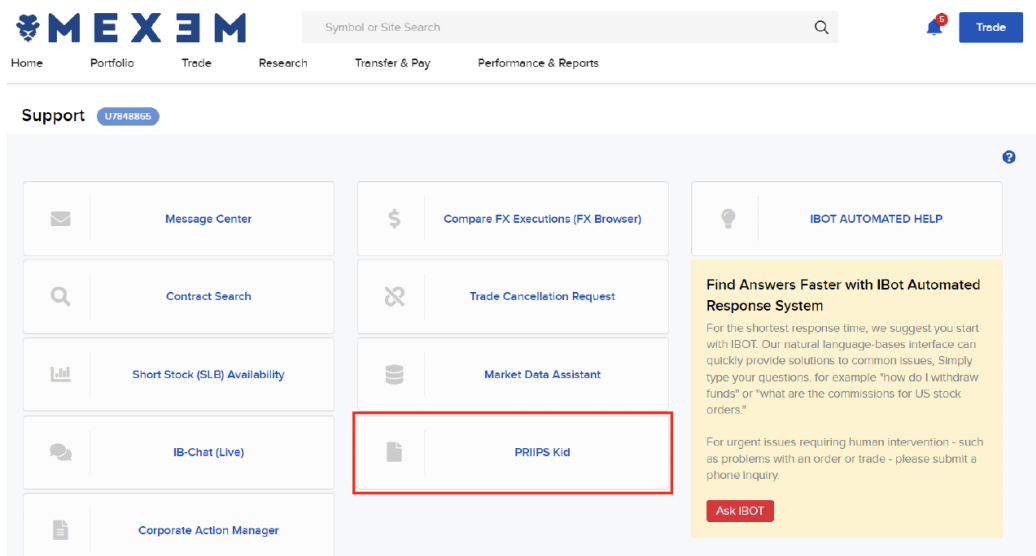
MEXƎM

Symbol or Site Search

5

Trade

Home Portfolio Trade Research Transfer & Pay Performance & Reports

Support U7848865

?

Message Center

Compare FX Executions (FX Browser)

IBOT AUTOMATED HELP

Contract Search

Trade Cancellation Request

Find Answers Faster with IBot Automated Response System

For the shortest response time, we suggest you start with IBOT. Our natural language-bases interface can quickly provide solutions to common issues, Simply type your questions. for example "how do I withdraw funds" or "what are the commissions for US stock orders."

For urgent issues requiring human intervention - such as problems with an order or trade - please submit a phone inquiry.

Ask IBOT

Short Stock (SLB) Availability

Market Data Assistant

IB-Chat (Live)

PRIIPS Kid

Corporate Action Manager